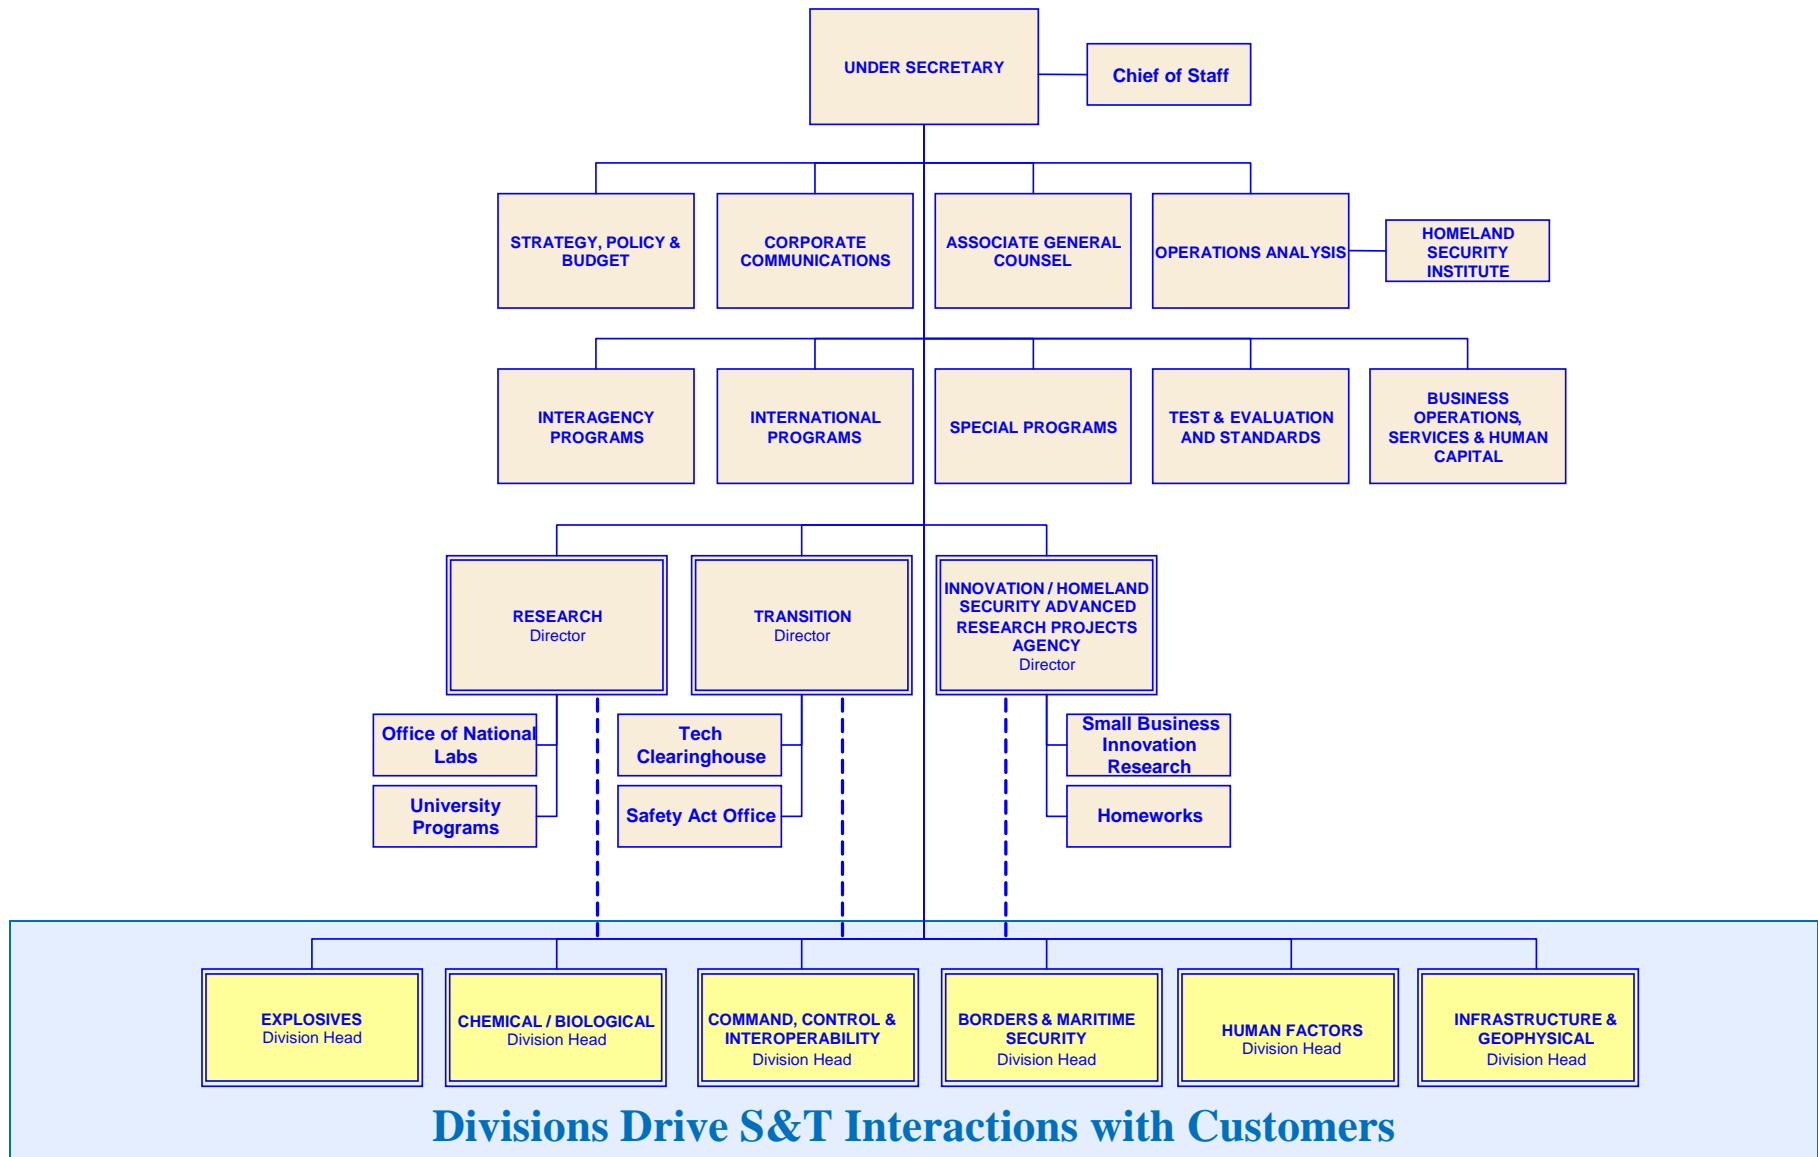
UNDER SECRETARY

Chief of Staff

STRATEGY, POLICY & BUDGET

CORPORATE COMMUNICATIONS

ASSOCIATE GENERAL COUNSEL

OPERATIONS ANALYSIS

HOMELAND SECURITY INSTITUTE

INTERAGENCY PROGRAMS

INTERNATIONAL PROGRAMS

SPECIAL PROGRAMS

TEST & EVALUATION AND STANDARDS

BUSINESS OPERATIONS, SERVICES & HUMAN CAPITAL

RESEARCH
Director

TRANSITION
Director

INNOVATION / HOMELAND SECURITY ADVANCED RESEARCH PROJECTS AGENCY
Director

Office of National Labs

University Programs

Tech Clearinghouse

Safety Act Office

Small Business Innovation Research

Homeworks

EXPLOSIVES
Division Head

CHEMICAL / BIOLOGICAL
Division Head

COMMAND, CONTROL & INTEROPERABILITY
Division Head

BORDERS & MARITIME SECURITY
Division Head

HUMAN FACTORS
Division Head

INFRASTRUCTURE & GEOPHYSICAL
Division Head

Divisions Drive S&T Interactions with Customers